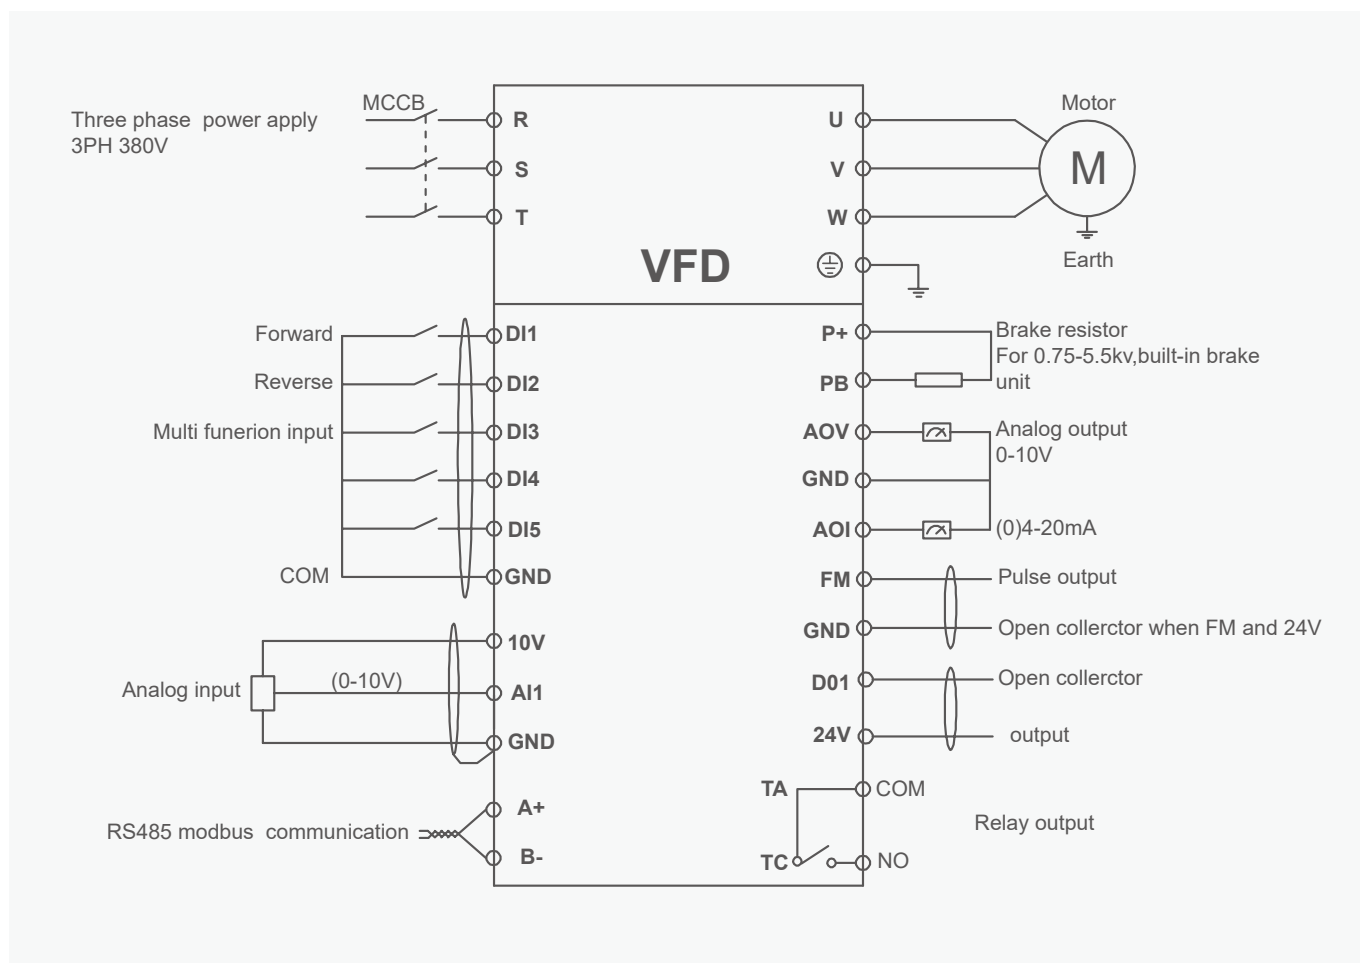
Three phase power apply
3PH 380V

MCCB

R
S
T

VFD

U
V
W

Motor

M

Earth

Forward
Reverse
Multi funerion input
COM

DI1
DI2
DI3
DI4
DI5
GND

Analog input
(0-10V)

10V
AI1
GND

RS485 modbus communication

A+
B-

P+
PB
AOV
GND
AOI
FM
GND
D01
24V
TA
TC

Brake resistor
For 0.75-5.5kv,built-in brake unit

Analog output
0-10V

(0)4-20mA

Pulse output
Open collerctor when FM and 24V

Open collerctor
output

COM
Relay output
NO